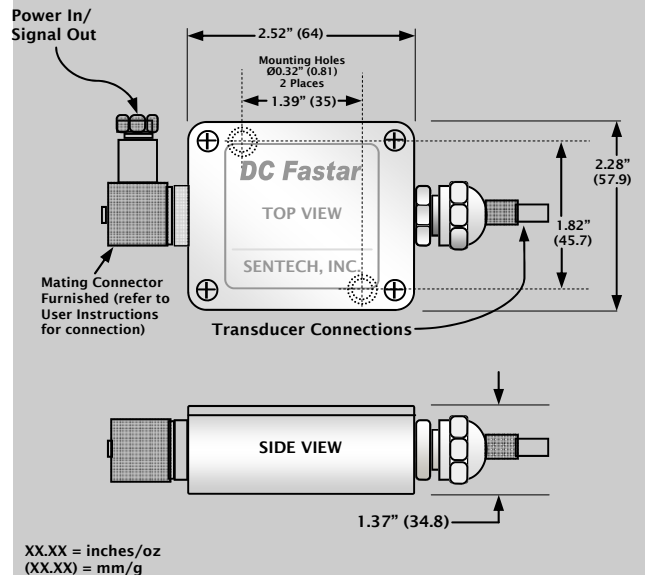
Power In/
Signal Out

2.52" (64)

Mounting Holes
Ø0.32" (0.81)
2 Places

1.39" (35)

DC Fastar

TOP VIEW

SENTECH, INC

2.28"
(57.9)

1.82"
(45.7)

Mating Connector
Furnished (refer to
User Instructions
for connection)

Transducer Connections

SIDE VIEW

1.37" (34.8)

XX.XX = inches/oz
(XX.XX) = mm/g